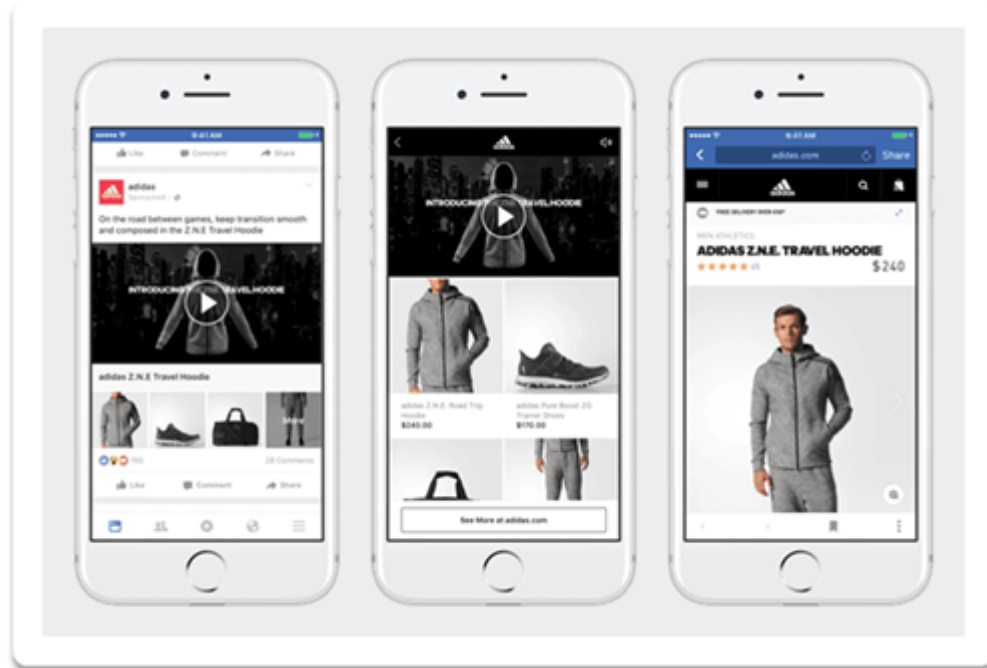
9:41 AM

Like Comment Share

adidas
Sponsored

On the road between games, keep transition smooth and composed in the Z.N.E Travel Hoodie

INTRODUCING THE TRAVEL HOODIE

adidas Z.N.E Travel Hoodie

150 29 Comments

Like Comment Share

INTRODUCING THE TRAVEL HOODIE

adidas Z.N.E. Road Trip Hoodie
$240.00

adidas Pure Boost ZG Trainer Shoes
$170.00

See More at adidas.com

9:41 AM

adidas.com Share

FREE DELIVERY OVER $50*

MEN ATHLETICS

ADIDAS Z.N.E. TRAVEL HOODIE

$240